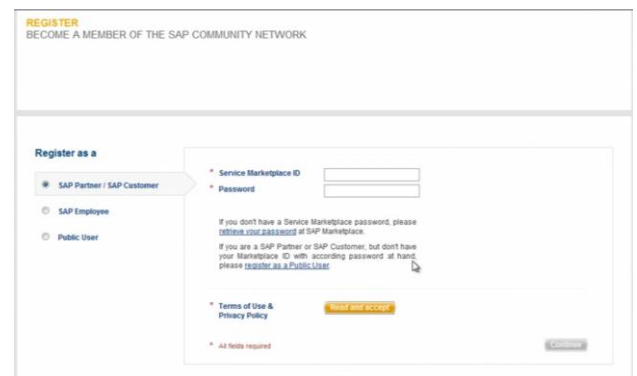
REGISTER
BECOME A MEMBER OF THE SAP COMMUNITY NETWORK

Register as a

SAP Partner / SAP Customer

SAP Employee

Public User

* Service Marketplace ID

* Password

If you don't have a Service Marketplace password, please retrieve your password at SAP Marketplace.

If you are a SAP Partner or SAP Customer, but don't have your Marketplace ID with according password at hand, please register as a Public User.

* Terms of Use & Privacy Policy

Read and accept

* All fields required

Continue